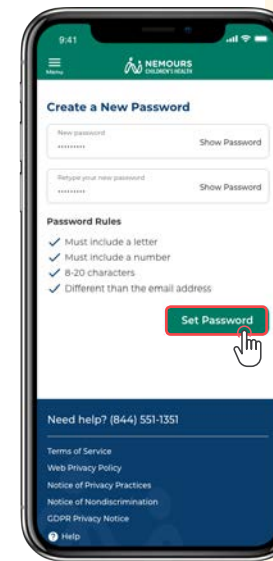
9:41

Menu

NEMOURS CHILDREN'S HEALTH

Create a New Password

New password
••••••••••
Show Password

Retype your new password
••••••••••
Show Password

Password Rules

✓ Must include a letter
✓ Must include a number
✓ 8-20 characters
✓ Different than the email address

Set Password

Need help? (844) 551-1351

Terms of Service
Web Privacy Policy
Notice of Privacy Practices
Notice of Nondiscrimination
GDPR Privacy Notice
Help